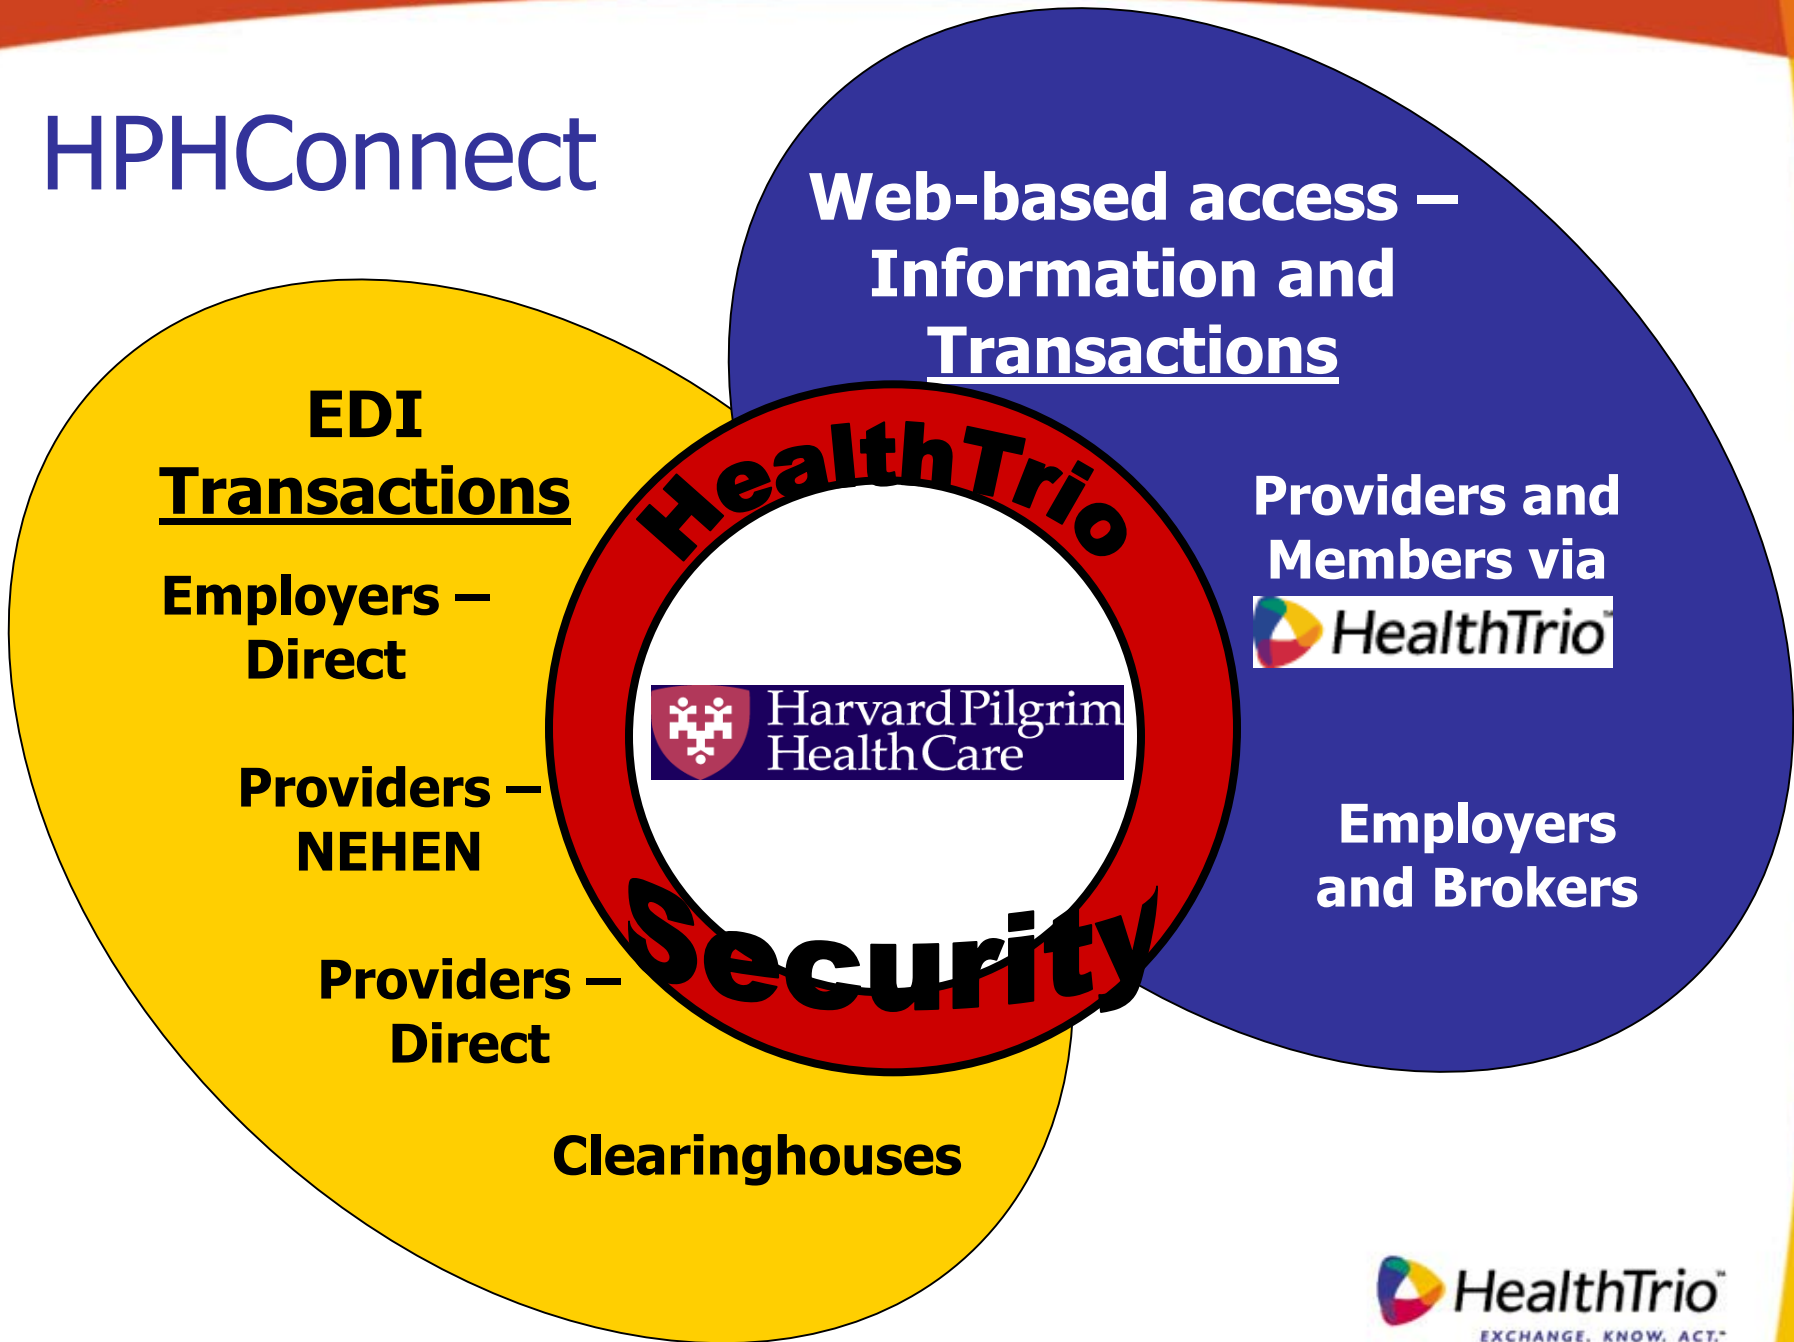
HPHConnect

Web-based access – Information and Transactions

EDI Transactions

Employers – Direct

Providers – NEHEN

Providers – Direct

Clearinghouses

HealthTrio

Harvard Pilgrim Health Care

Security

Providers and Members via HealthTrio

Employers and Brokers

HealthTrio
EXCHANGE. KNOW. ACT.